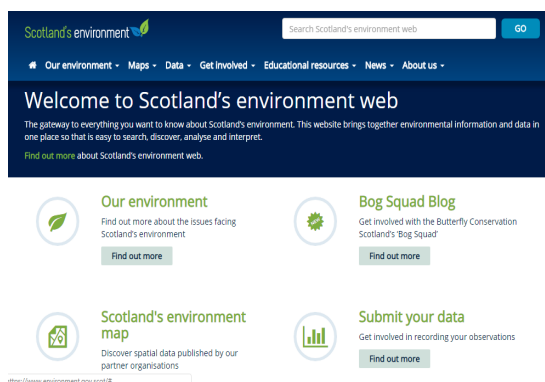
Scotland's environment

Search Scotland's environment web

GO

Our environment ▾ Maps ▾ Data ▾ Get involved ▾ Educational resources ▾ News ▾ About us ▾

Welcome to Scotland's environment web

The gateway to everything you want to know about Scotland's environment. This website brings together environmental information and data in one place so that is easy to search, discover, analyse and interpret.

Find out more about Scotland's environment web.

Our environment

Find out more about the issues facing Scotland's environment

Find out more

Bog Squad Blog

Get involved with the Butterfly Conservation Scotland's 'Bog Squad'

Find out more

Scotland's environment map

Discover spatial data published by our partner organisations

Submit your data

Get involved in recording your observations

Find out more

ttps://www.environment.gov.scot/#